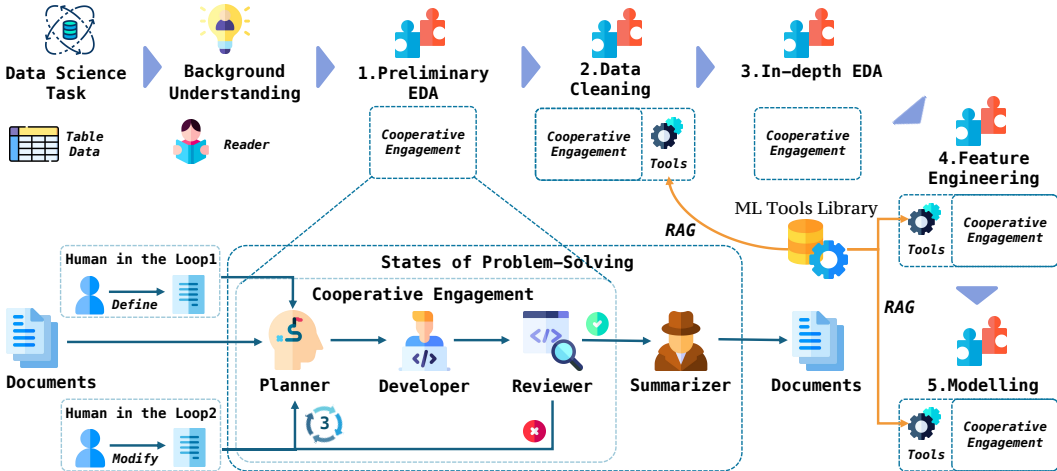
Data Science Task

Table Data

Background Understanding

Reader

1.Preliminary EDA

Cooperative Engagement

2.Data Cleaning

Cooperative Engagement

Tools

3.In-depth EDA

Cooperative Engagement

4.Feature Engineering

Tools

Cooperative Engagement

ML Tools Library

RAG

RAG

5.Modelling

Tools

Cooperative Engagement

Human in the Loop1

Define

States of Problem-Solving

Cooperative Engagement

Documents

Planner

Developer

Reviewer

Summarizer

Documents

Human in the Loop2

Modify

3